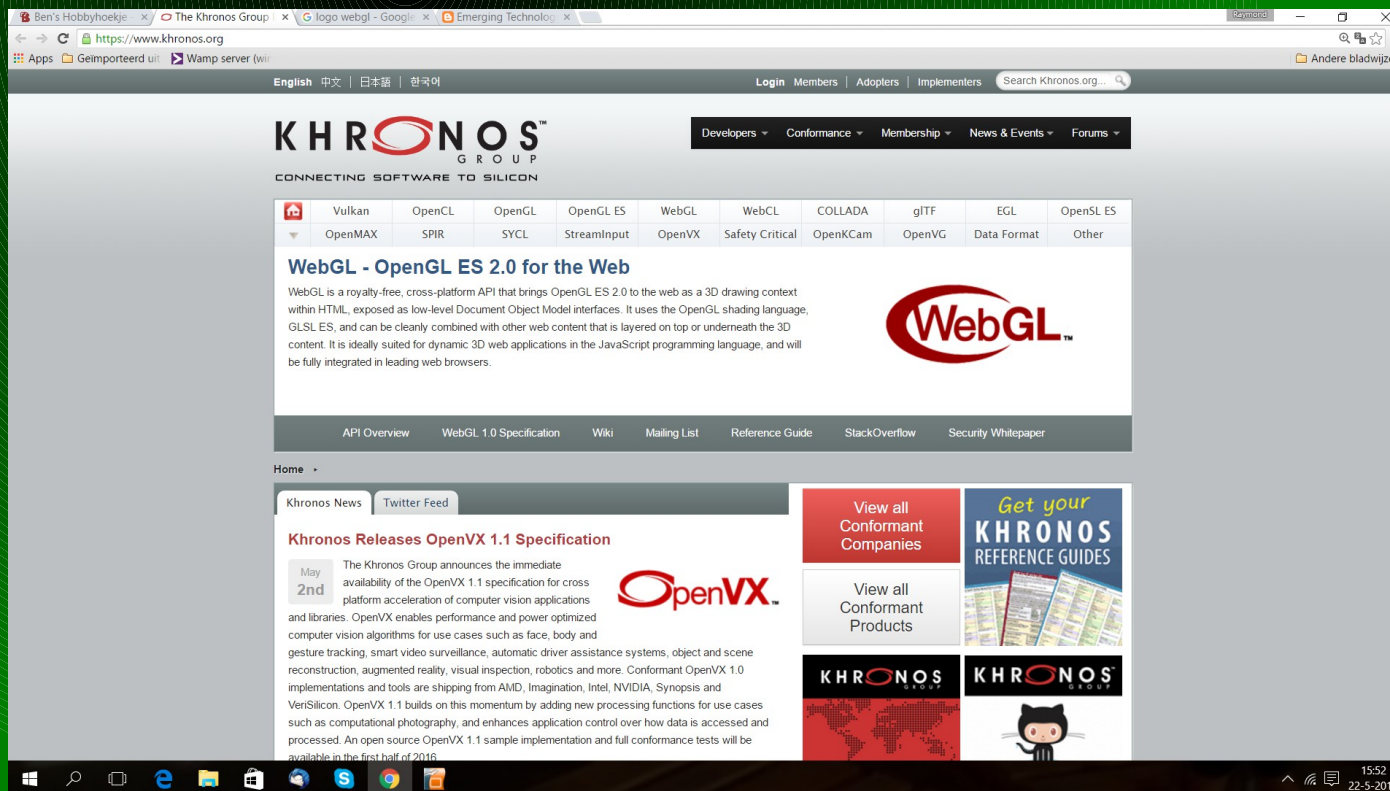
Ben's Hobbyhoekje × The Khronos Group × logo webgl - Google × Emerging Technolog ×

Raymond

https://www.khronos.org

Apps Geïmporteerd uit Wamp server (wi

Andere bladwijz

English 中文 日本語 한국어

Login Members Adopters Implementers Search Khronos.org...

KHRONOS GROUP

CONNECTING SOFTWARE TO SILICON

Developers Conformance Membership News & Events Forums

| Vulkan | OpenCL | OpenGL | OpenGL ES | WebGL | WebCL | COLLADA | glTF | EGL | OpenSL ES |
|---|---|---|---|---|---|---|---|---|---|
| OpenMAX | SPIR | SYCL | StreamInput | OpenVX | Safety Critical | OpenKCam | OpenVG | Data Format | Other |

WebGL - OpenGL ES 2.0 for the Web

WebGL is a royalty-free, cross-platform API that brings OpenGL ES 2.0 to the web as a 3D drawing context within HTML, exposed as low-level Document Object Model interfaces. It uses the OpenGL shading language, GLSL ES, and can be cleanly combined with other web content that is layered on top or underneath the 3D content. It is ideally suited for dynamic 3D web applications in the JavaScript programming language, and will be fully integrated in leading web browsers.

WebGL™

API Overview WebGL 1.0 Specification Wiki Mailing List Reference Guide StackOverflow Security Whitepaper

Home

Khronos News Twitter Feed

Khronos Releases OpenVX 1.1 Specification

May 2nd

The Khronos Group announces the immediate availability of the OpenVX 1.1 specification for cross platform acceleration of computer vision applications and libraries. OpenVX enables performance and power optimized computer vision algorithms for use cases such as face, body and gesture tracking, smart video surveillance, automatic driver assistance systems, object and scene reconstruction, augmented reality, visual inspection, robotics and more. Conformant OpenVX 1.0 implementations and tools are shipping from AMD, Imagination, Intel, NVIDIA, Synopsis and VeriSilicon. OpenVX 1.1 builds on this momentum by adding new processing functions for use cases such as computational photography, and enhances application control over how data is accessed and processed. An open source OpenVX 1.1 sample implementation and full conformance tests will be available in the first half of 2016.

OpenVX

View all Conformant Companies

View all Conformant Products

Get your KHRONOS REFERENCE GUIDES

KHRONOS GROUP

KHRONOS GROUP

15:52
22-5-201